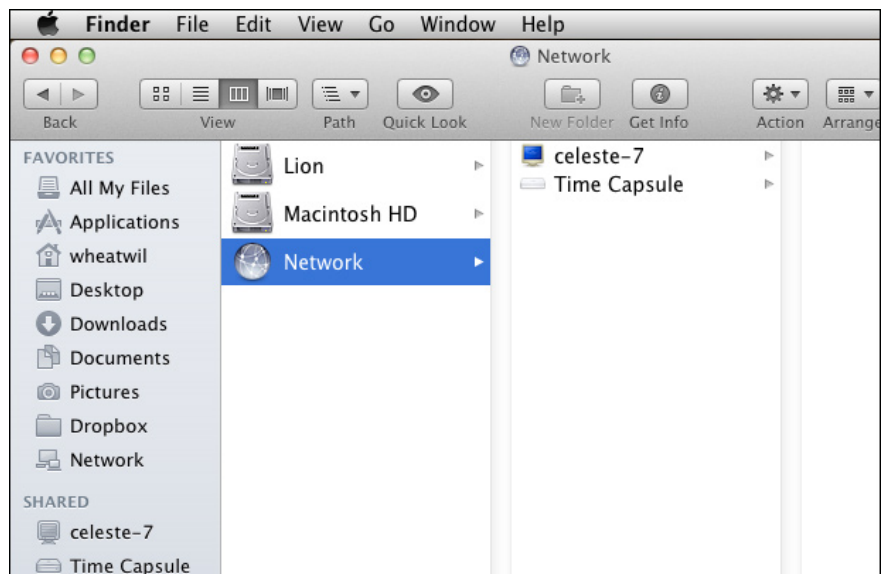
Finder File Edit View Go Window Help

Network

Back View Path Quick Look New Folder Get Info Action Arrange

FAVORITES
All My Files
Applications
wheatwil
Desktop
Downloads
Documents
Pictures
Dropbox
Network

SHARED
celeste-7
Time Capsule

Lion
Macintosh HD
Network

celeste-7
Time Capsule